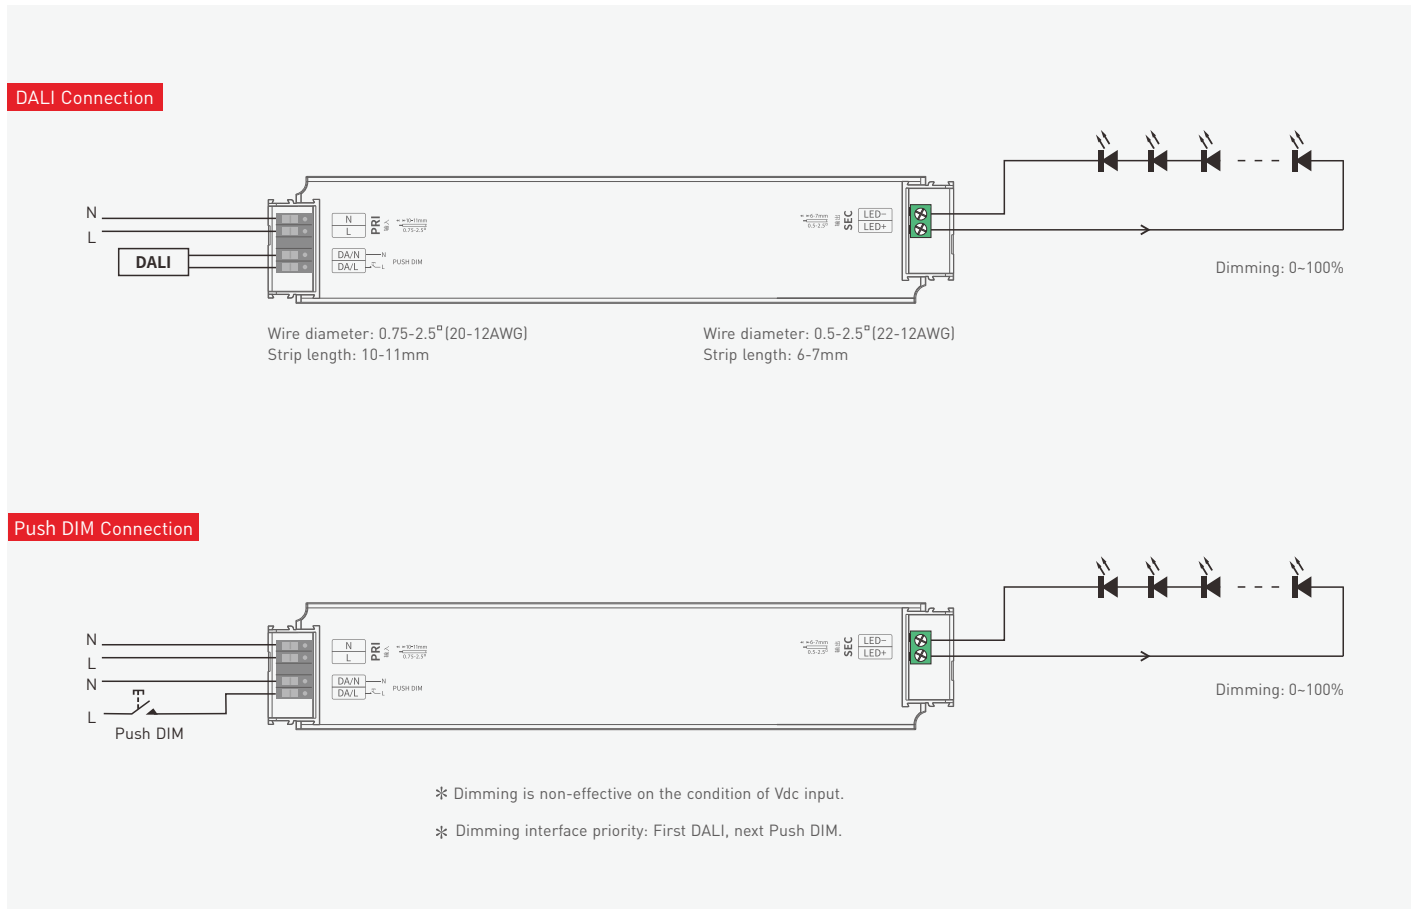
DALI Connection

N
L
DALI

N
L
PRI
输入
10-11mm
0.75-2.5²
DA/N
DA/L
N
L
PUSH DIM

6-7mm
0.5-2.5²
输出
SEC
LED−
LED+

Dimming: 0~100%

Wire diameter: 0.75-2.5▫(20-12AWG)
Strip length: 10-11mm

Wire diameter: 0.5-2.5▫(22-12AWG)
Strip length: 6-7mm

Push DIM Connection

N
L
N
L
Push DIM

N
L
PRI
输入
10-11mm
0.75-2.5²
DA/N
DA/L
N
L
PUSH DIM

6-7mm
0.5-2.5²
输出
SEC
LED−
LED+

Dimming: 0~100%

✻ Dimming is non-effective on the condition of Vdc input.

✻ Dimming interface priority: First DALI, next Push DIM.